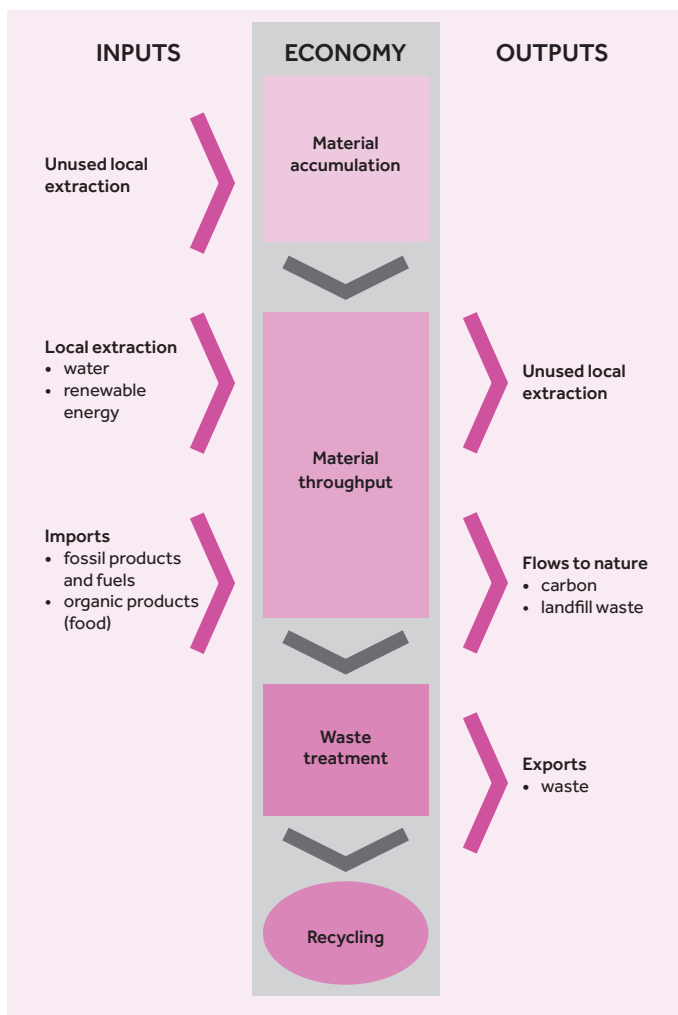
INPUTS

ECONOMY

OUTPUTS

Unused local extraction

Material accumulation

Local extraction
• water
• renewable energy

Material throughput

Unused local extraction

Imports
• fossil products and fuels
• organic products (food)

Flows to nature
• carbon
• landfill waste

Waste treatment

Exports
• waste

Recycling